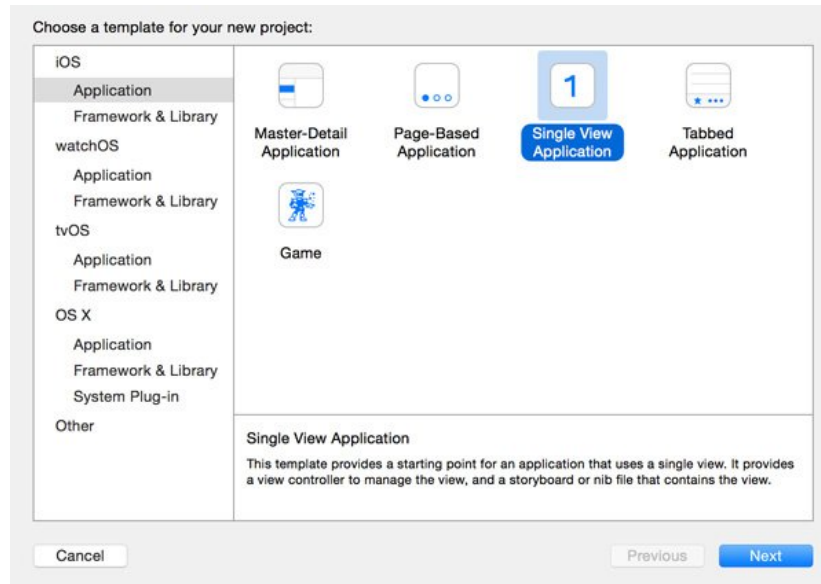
Choose a template for your new project:

iOS
Application
Framework & Library
watchOS
Application
Framework & Library
tvOS
Application
Framework & Library
OS X
Application
Framework & Library
System Plug-in
Other

1

Master-Detail Application

Page-Based Application

Single View Application

Tabbed Application

Game

Single View Application

This template provides a starting point for an application that uses a single view. It provides a view controller to manage the view, and a storyboard or nib file that contains the view.

Cancel

Previous

Next